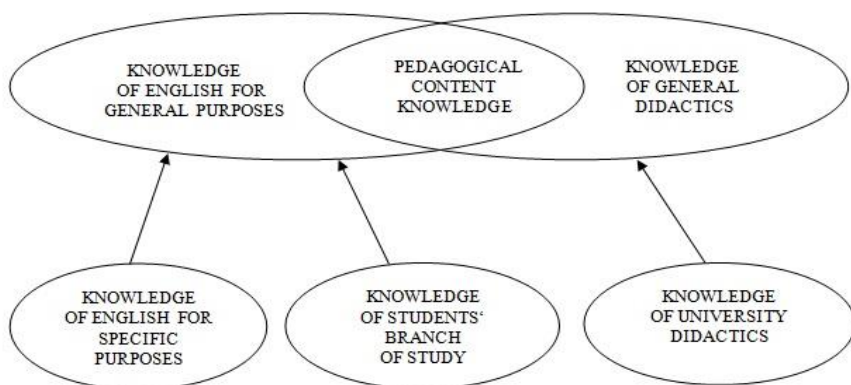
KNOWLEDGE OF ENGLISH FOR GENERAL PURPOSES

PEDAGOGICAL CONTENT KNOWLEDGE

KNOWLEDGE OF GENERAL DIDACTICS

KNOWLEDGE OF ENGLISH FOR SPECIFIC PURPOSES

KNOWLEDGE OF STUDENTS‘ BRANCH OF STUDY

KNOWLEDGE OF UNIVERSITY DIDACTICS